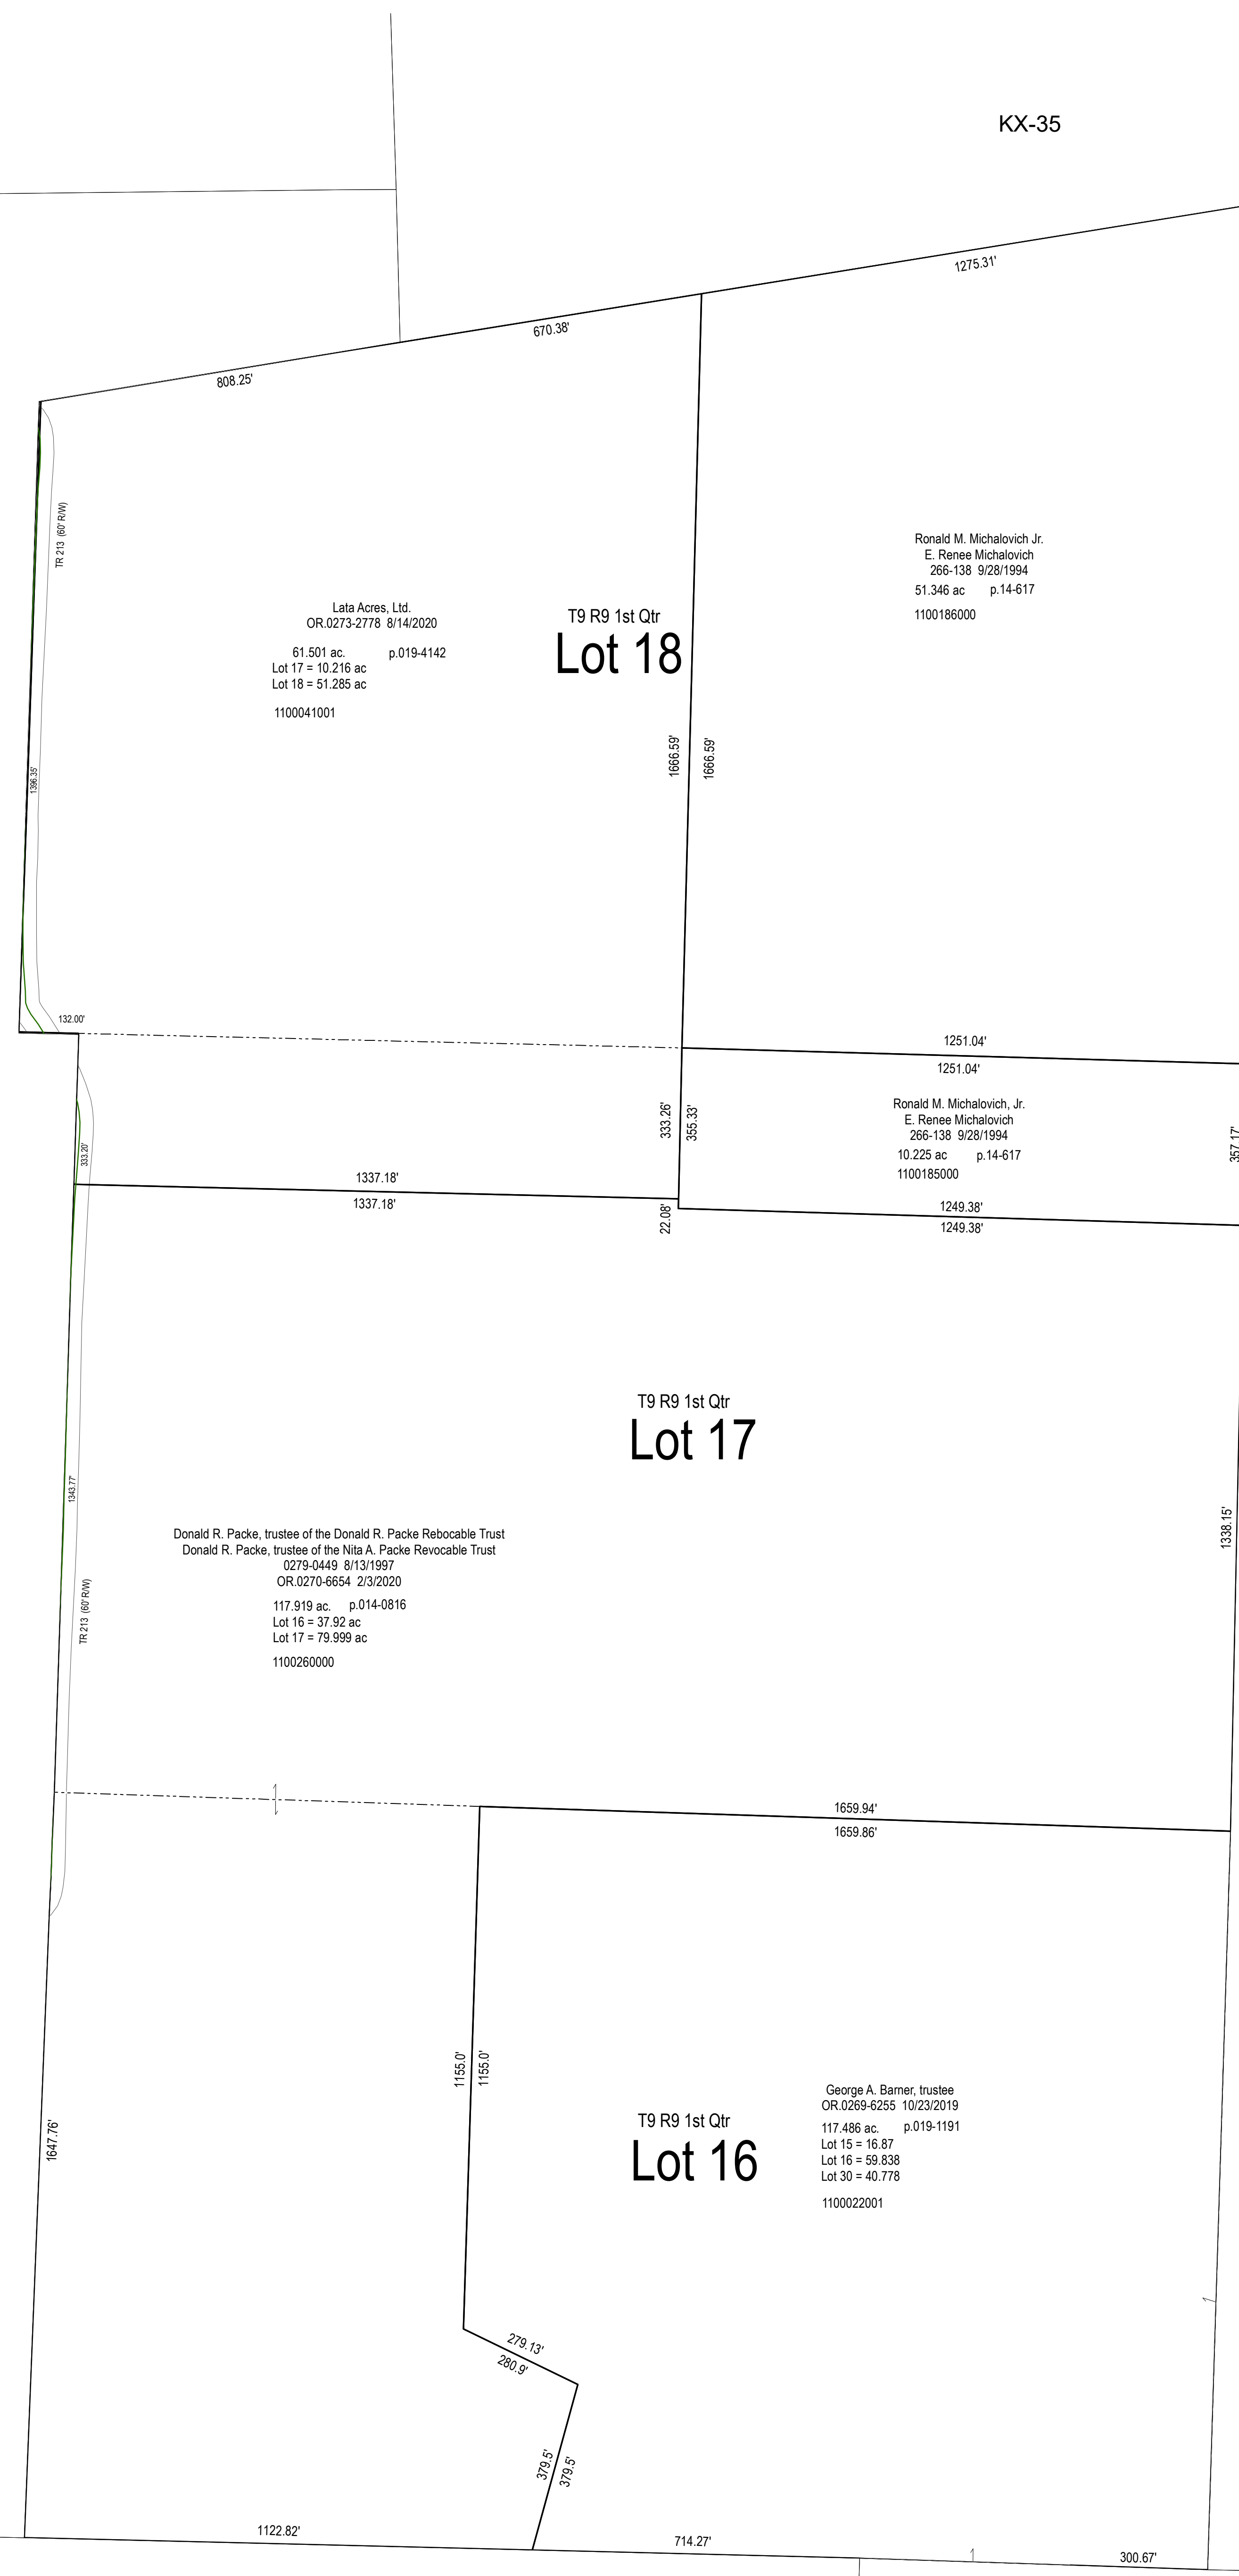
KX-35

1275.31'

670.38'

808.25'

TR 213 (60' R/W)

Ronald M. Michalovich Jr.
E. Renee Michalovich
266-138 9/28/1994
51.346 ac p.14-617
1100186000

Lata Acres, Ltd.
OR.0273-2778 8/14/2020
61.501 ac. p.019-4142
Lot 17 = 10.216 ac
Lot 18 = 51.285 ac
1100041001

T9 R9 1st Qtr
Lot 18

1666.59'
1666.59'

1396.35'

132.00'

1251.04'
1251.04'

Ronald M. Michalovich, Jr.
E. Renee Michalovich
266-138 9/28/1994
10.225 ac p.14-617
1100185000

333.26'
355.33'
333.20'
357.17'

1337.18'
1337.18'

1249.38'
1249.38'

22.08'

T9 R9 1st Qtr
Lot 17

1343.77'

1338.15'

Donald R. Packe, trustee of the Donald R. Packe Rebocable Trust
Donald R. Packe, trustee of the Nita A. Packe Revocable Trust
0279-0449 8/13/1997
OR.0270-6654 2/3/2020
117.919 ac. p.014-0816
Lot 16 = 37.92 ac
Lot 17 = 79.999 ac
1100260000

TR 213 (60' R/W)

1659.94'
1659.86'

1155.0'
1155.0'

George A. Barner, trustee
OR.0269-6255 10/23/2019
117.486 ac. p.019-1191
Lot 15 = 16.87
Lot 16 = 59.838
Lot 30 = 40.778
1100022001

T9 R9 1st Qtr
Lot 16

1647.76'

279.13'
280.9'

379.5'
379.5'

1122.82'

714.27'

300.67'